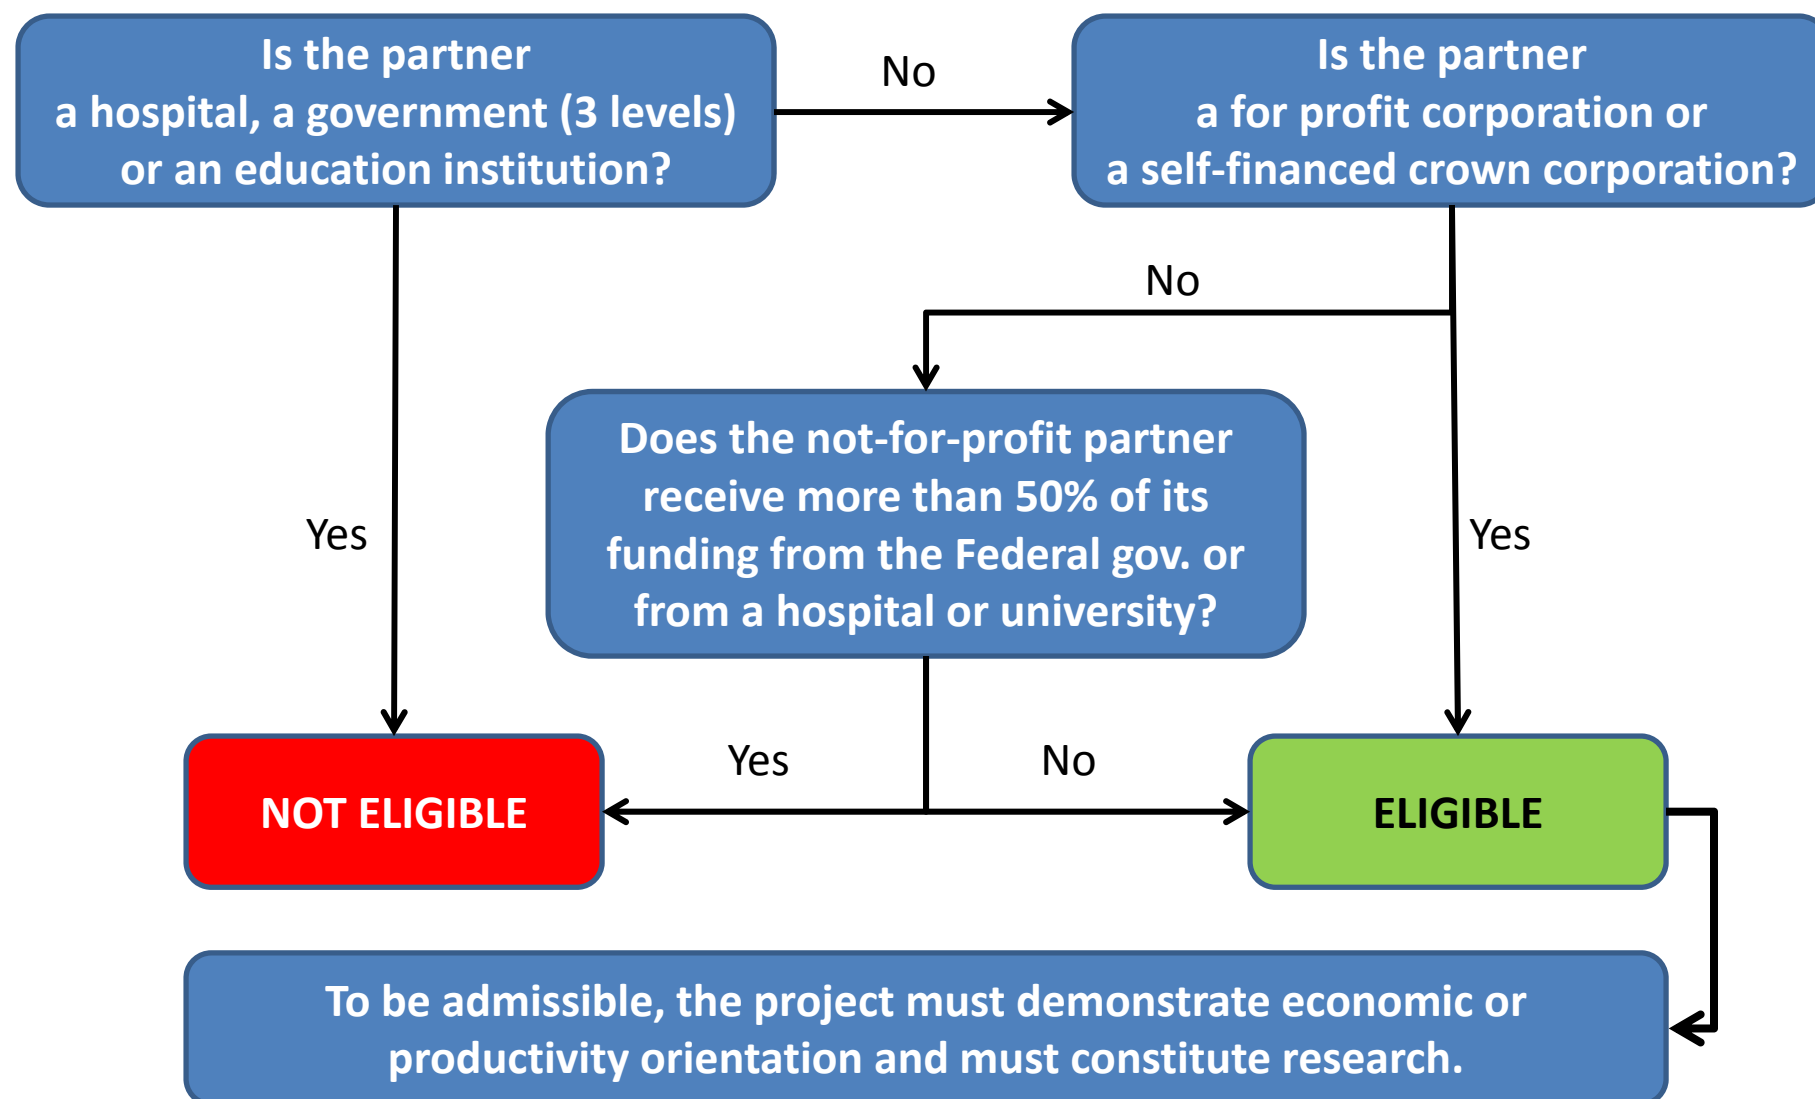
Is the partner a hospital, a government (3 levels) or an education institution?

No

Is the partner a for profit corporation or a self-financed crown corporation?

No

Does the not-for-profit partner receive more than 50% of its funding from the Federal gov. or from a hospital or university?

Yes

Yes

Yes

No

NOT ELIGIBLE

ELIGIBLE

To be admissible, the project must demonstrate economic or productivity orientation and must constitute research.